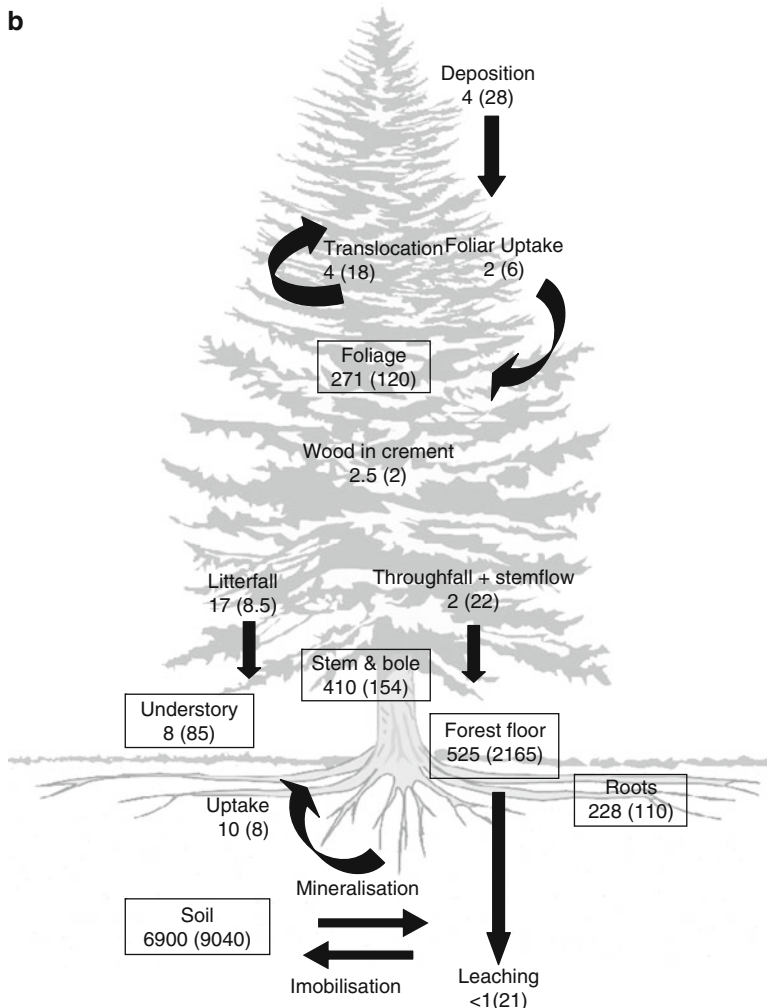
b

Deposition
4 (28)

Translocation
4 (18)

Foliar Uptake
2 (6)

Foliage
271 (120)

Wood in crement
2.5 (2)

Litterfall
17 (8.5)

Throughfall + stemflow
2 (22)

Stem & bole
410 (154)

Understory
8 (85)

Forest floor
525 (2165)

Roots
228 (110)

Uptake
10 (8)

Mineralisation

Soil
6900 (9040)

Imobilisation

Leaching
<1(21)